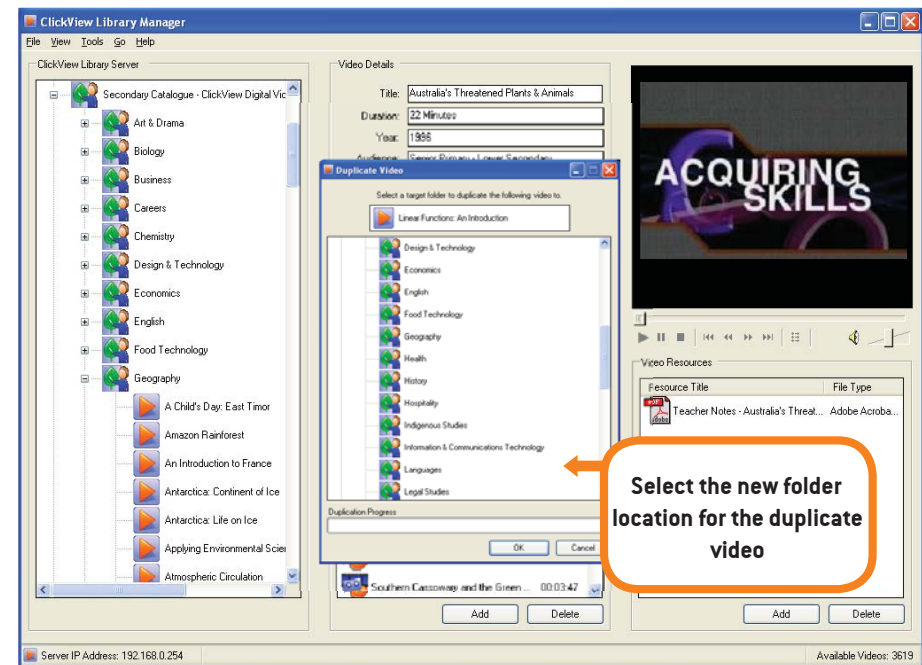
ClickView Library Manager

File View Tools Go Help

ClickView Library Server

Secondary Catalogue - ClickView Digital Vic

Art & Drama
Biology
Business
Careers
Chemistry
Design & Technology
Economics
English
Food Technology
Geography
A Child's Day: East Timor
Amazon Rainforest
An Introduction to France
Antarctica: Continent of Ice
Antarctica: Life on Ice
Applying Environmental Scie
Atmospheric Circulation

Video Details

Title: Australia's Threatened Plants & Animals
Duration: 22 Minutes
Year: 1986
Audience: Senior Primary - Lower Secondary

Duplicate Video

Select a target folder to duplicate the following video to.

Linear Functions: An Introduction

Design & Technology
Economics
English
Food Technology
Geography
Health
History
Hospitality
Indigenous Studies
Information & Communications Technology
Languages
Legal Studies

Duplication Progress

OK Cancel

Southern Cassowary and the Green ... 00:03:47

Add Delete

ACQUIRING SKILLS

Video Resources

| Resource Title | File Type |
|---|---|
| Teacher Notes - Australia's Threat... | Adobe Acroba |

Add Delete

Select the new folder location for the duplicate video

Server IP Address: 192.168.0.254

Available Videos: 3619